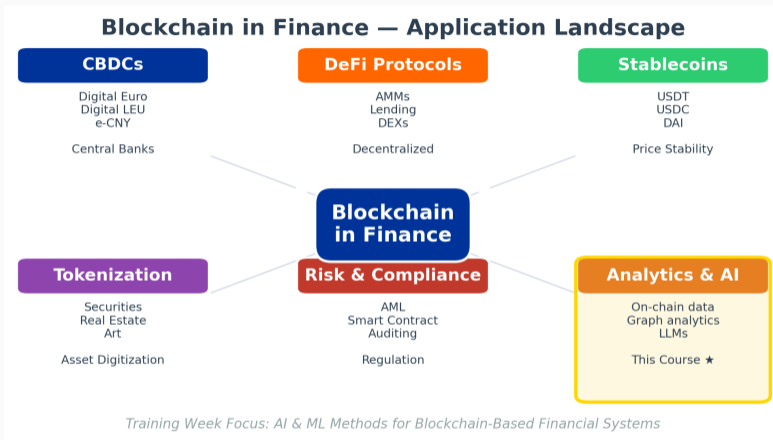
Blockchain in Finance — Application Landscape

CBDCs

Digital Euro
Digital LEU
e-CNY

Central Banks

DeFi Protocols

AMMs
Lending
DEXs

Decentralized

Stablecoins

USDT
USDC
DAI

Price Stability

Blockchain in Finance

Tokenization

Securities
Real Estate
Art

Asset Digitization

Risk & Compliance

AML
Smart Contract
Auditing

Regulation

Analytics & AI

On-chain data
Graph analytics
LLMs

This Course ★

Training Week Focus: AI & ML Methods for Blockchain-Based Financial Systems